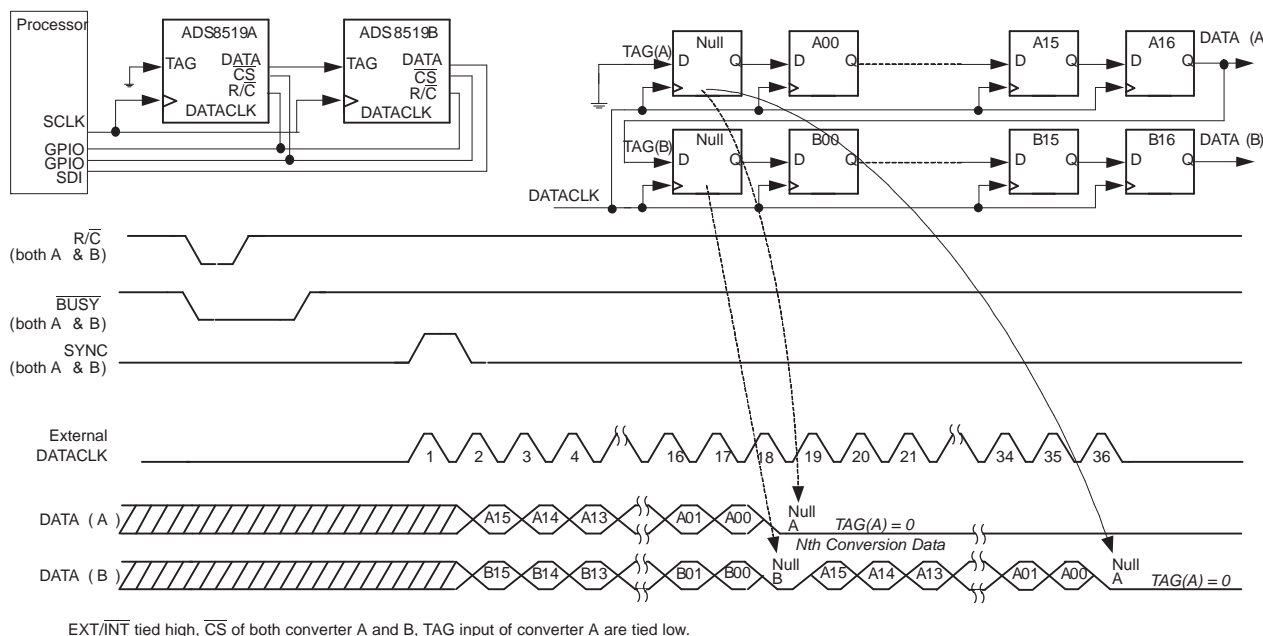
Processor

ADS8519A

TAG

DATA

$\overline{CS}$

R/$\overline{C}$

DATACLK

ADS8519B

TAG

DATA

$\overline{CS}$

R/$\overline{C}$

DATACLK

SCLK

GPIO

GPIO

SDI

TAG(A)

Null

D Q

A00

D Q

A15

D Q

A16

D Q

DATA (A

TAG(B)

Null

D Q

B00

D Q

B15

D Q

B16

D Q

DATA (B)

DATACLK

R/$\overline{C}$
(both A & B)

$\overline{BUSY}$
(both A & B)

SYNC
(both A & B)

External
DATACLK

1 2 3 4 16 17 18 19 20 21 34 35 36

DATA ( A )

A15 A14 A13 A01 A00 Null A

TAG(A) = 0

Nth Conversion Data

DATA ( B )

B15 B14 B13 B01 B00 Null B A15 A14 A13 A01 A00 Null A

TAG(A) = 0

EXT/$\overline{INT}$ tied high, $\overline{CS}$ of both converter A and B, TAG input of converter A are tied low.